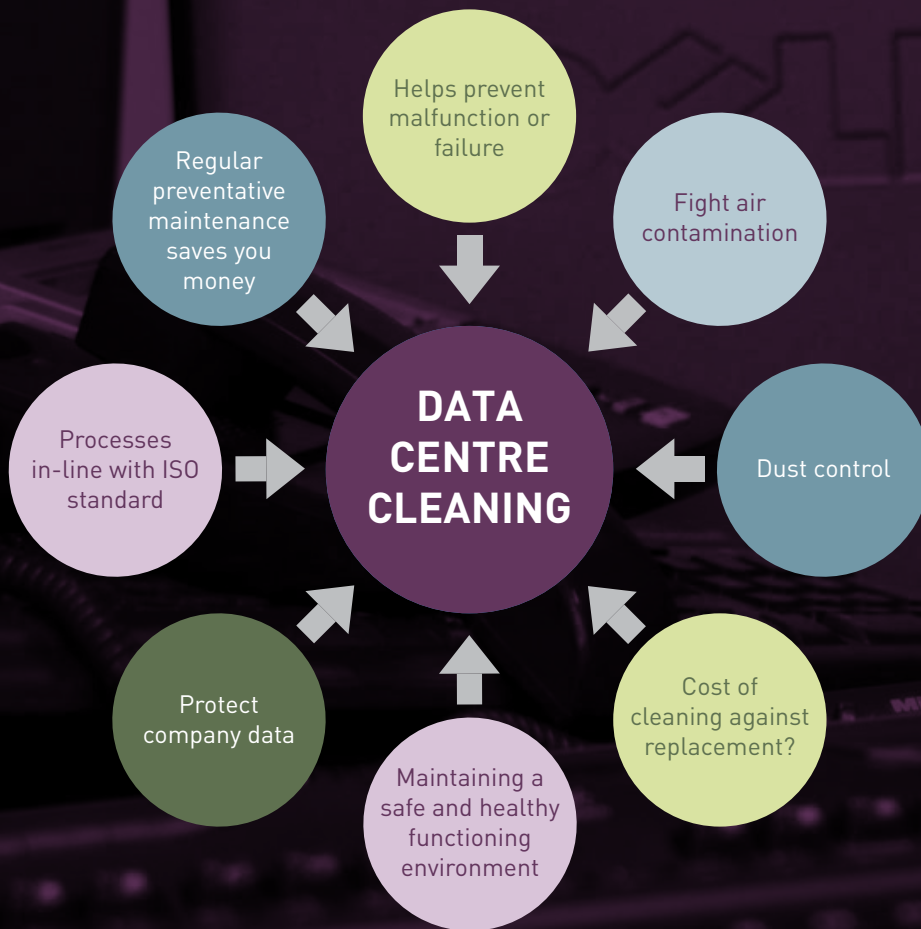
Helps prevent malfunction or failure

Fight air contamination

Regular preventative maintenance saves you money

DATA CENTRE CLEANING

Processes in-line with ISO standard

Dust control

Protect company data

Cost of cleaning against replacement?

Maintaining a safe and healthy functioning environment